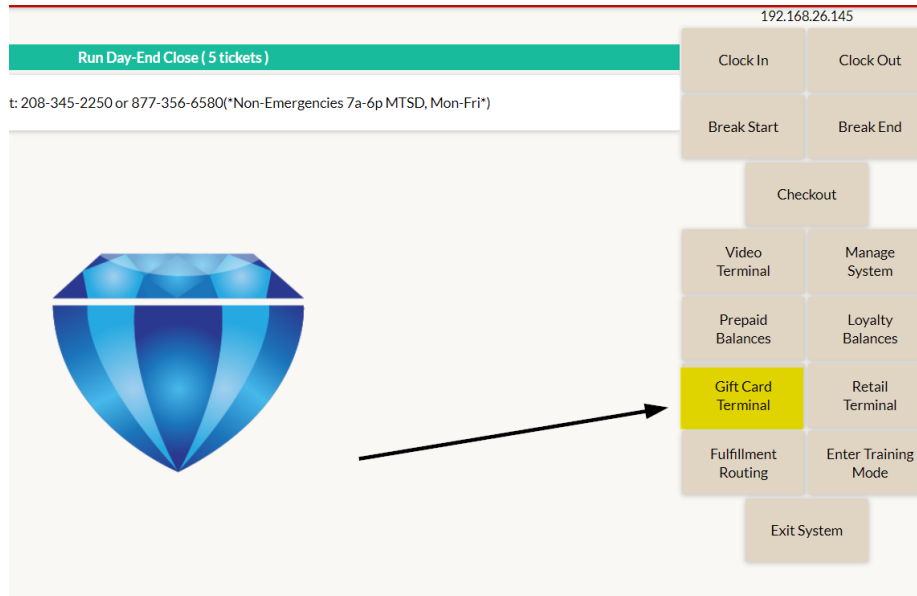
192.168.26.145

Run Day-End Close ( 5 tickets )

t: 208-345-2250 or 877-356-6580(*Non-Emergencies 7a-6p MTSD, Mon-Fri*)

Clock In
Clock Out
Break Start
Break End
Checkout
Video Terminal
Manage System
Prepaid Balances
Loyalty Balances
Gift Card Terminal
Retail Terminal
Fulfillment Routing
Enter Training Mode
Exit System